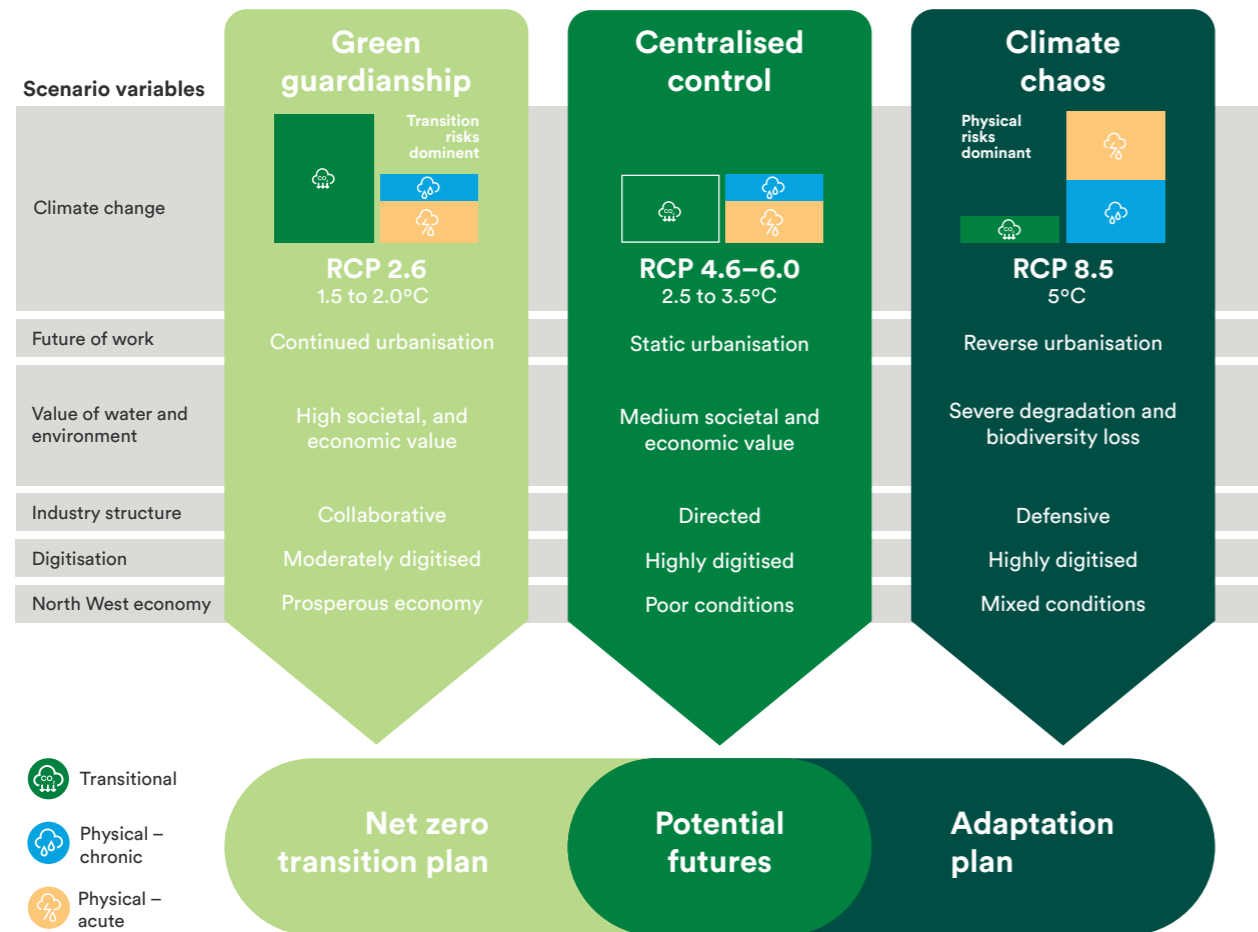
Scenario variables

Green guardianship

Centralised control

Climate chaos

Climate change

Transition risks dominent

Physical risks dominant

RCP 2.6
1.5 to 2.0°C

RCP 4.6–6.0
2.5 to 3.5°C

RCP 8.5
5°C

| Scenario variables | Green guardianship | Centralised control | Climate chaos |
|---|---|---|---|
| Future of work | Continued urbanisation | Static urbanisation | Reverse urbanisation |
| Value of water and environment | High societal, and economic value | Medium societal and economic value | Severe degradation and biodiversity loss |
| Industry structure | Collaborative | Directed | Defensive |
| Digitisation | Moderately digitised | Highly digitised | Highly digitised |
| North West economy | Prosperous economy | Poor conditions | Mixed conditions |

Transitional

Physical – chronic

Physical – acute

Net zero transition plan

Potential futures

Adaptation plan